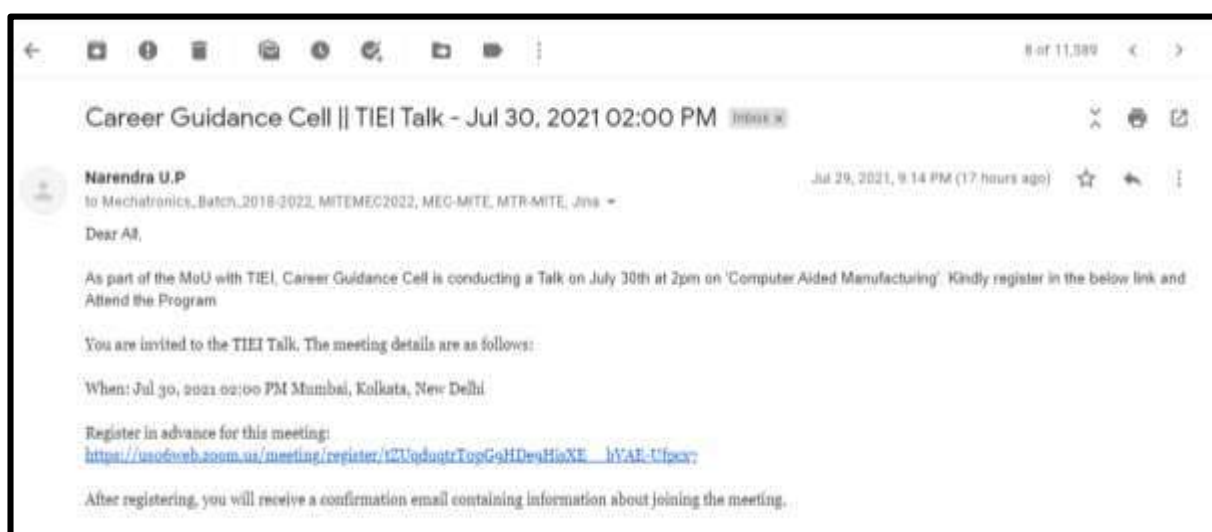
8 of 11,389

Career Guidance Cell || TIEI Talk - Jul 30, 2021 02:00 PM Inbox ×

Narendra U.P
to Mechatronics_Batch_2018-2022, MITEMEC2022, MEC-MITE, MTR-MITE, Jina

Jul 29, 2021, 9:14 PM (17 hours ago)

Dear All,

As part of the MoU with TIEI, Career Guidance Cell is conducting a Talk on July 30th at 2pm on 'Computer Aided Manufacturing'. Kindly register in the below link and Attend the Program

You are invited to the TIEI Talk. The meeting details are as follows:

When: Jul 30, 2021 02:00 PM Mumbai, Kolkata, New Delhi

Register in advance for this meeting:
https://us06web.zoom.us/meeting/register/tZUqduqtrTopG9HDeqHiqXE__hYAE-Ufpcv

After registering, you will receive a confirmation email containing information about joining the meeting.